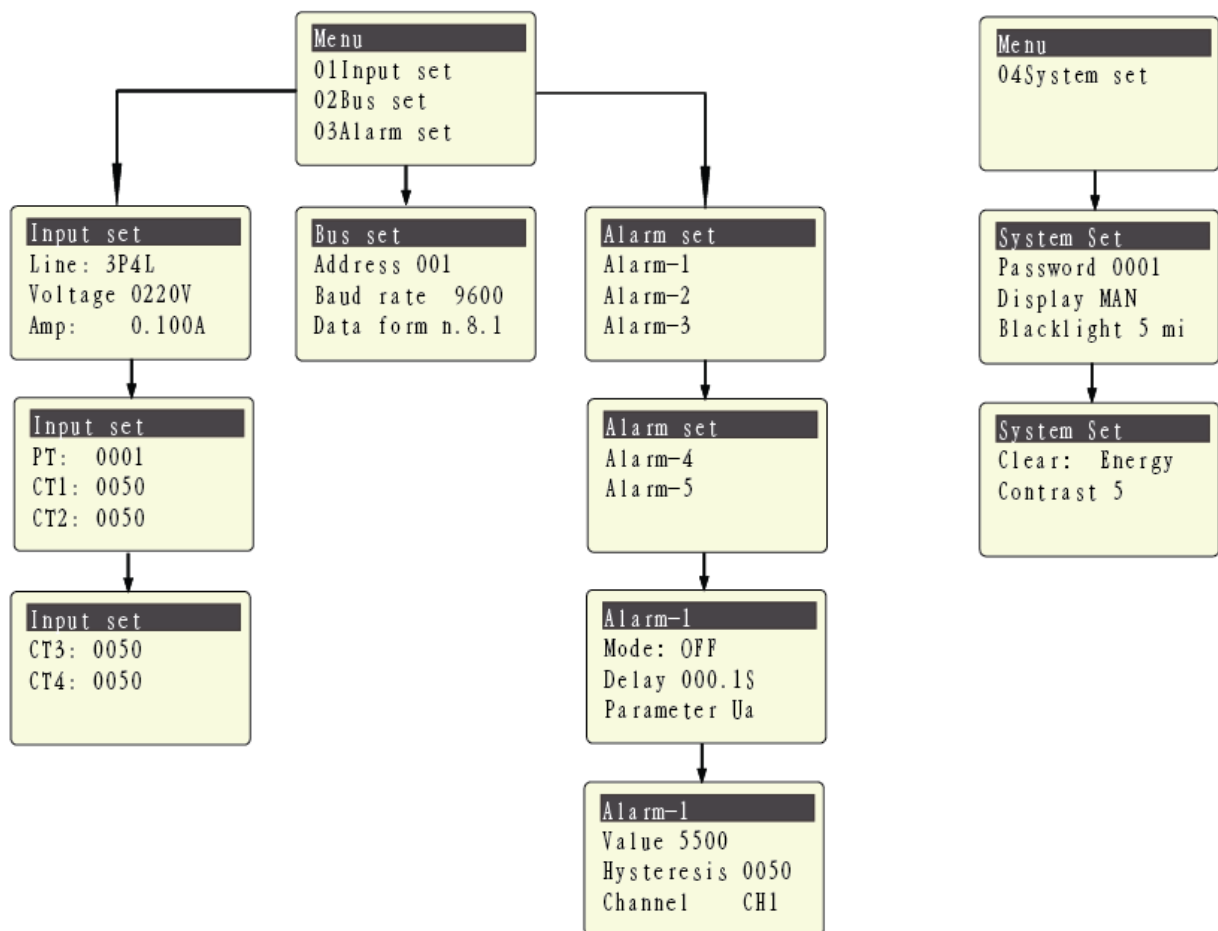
Menu
01Input set
02Bus set
03Alarm set

Input set
Line: 3P4L
Voltage 0220V
Amp: 0.100A

Input set
PT: 0001
CT1: 0050
CT2: 0050

Input set
CT3: 0050
CT4: 0050

Bus set
Address 001
Baud rate 9600
Data form n.8.1

Alarm set
Alarm-1
Alarm-2
Alarm-3

Alarm set
Alarm-4
Alarm-5

Alarm-1
Mode: OFF
Delay 000.1S
Parameter Ua

Alarm-1
Value 5500
Hysteresis 0050
Channel CH1

Menu
04System set

System Set
Password 0001
Display MAN
Blacklight 5 mi

System Set
Clear: Energy
Contrast 5